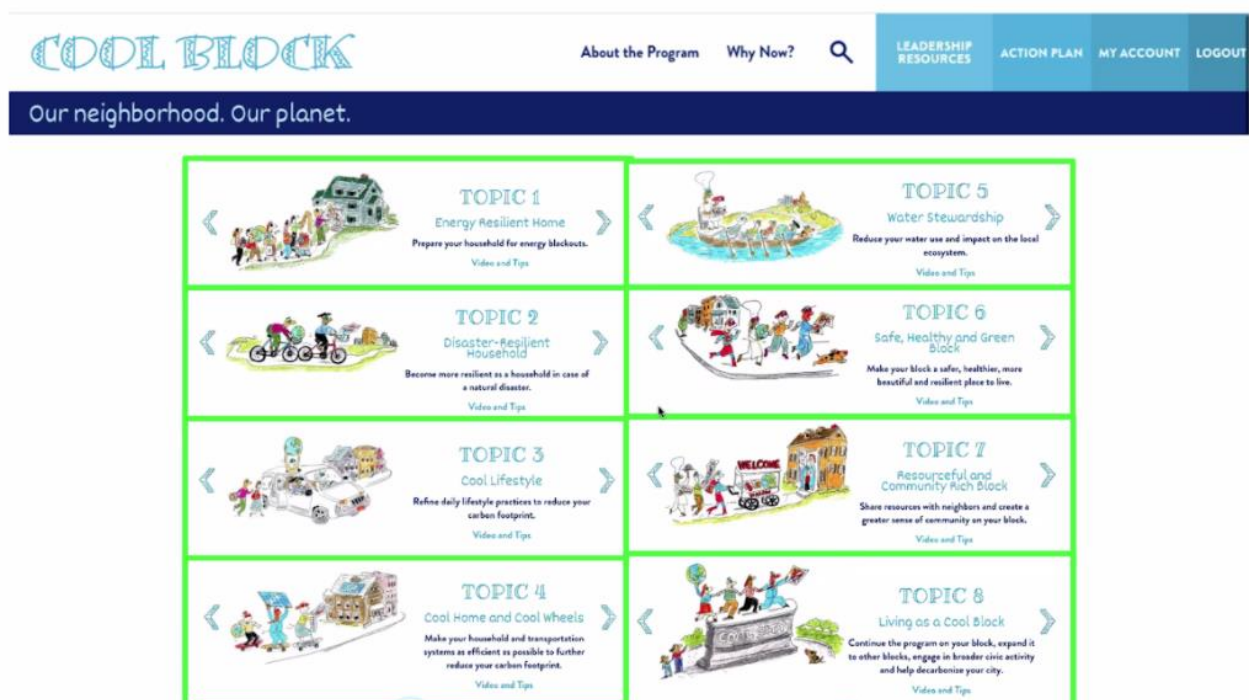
COOL BLOCK

About the Program
Why Now?
LEADERSHIP RESOURCES
ACTION PLAN
MY ACCOUNT
LOGOUT

Our neighborhood. Our planet.

TOPIC 1
Energy Resilient Home
Prepare your household for energy blackouts.
Video and Tips

TOPIC 5
Water Stewardship
Reduce your water use and impact on the local ecosystem.
Video and Tips

TOPIC 2
Disaster-Resilient Household
Become more resilient as a household in case of a natural disaster.
Video and Tips

TOPIC 6
Safe, Healthy and Green Block
Make your block a safer, healthier, more beautiful and resilient place to live.
Video and Tips

TOPIC 3
Cool Lifestyle
Refine daily lifestyle practices to reduce your carbon footprint.
Video and Tips

TOPIC 7
Resourceful and Community Rich Block
WELCOME
Share resources with neighbors and create a greater sense of community on your block.
Video and Tips

TOPIC 4
Cool Home and Cool Wheels
Make your household and transportation systems as efficient as possible to further reduce your carbon footprint.
Video and Tips

TOPIC 8
Living as a Cool Block
Continue the program on your block, expand it to other blocks, engage in broader civic activity and help decarbonize your city.
Video and Tips